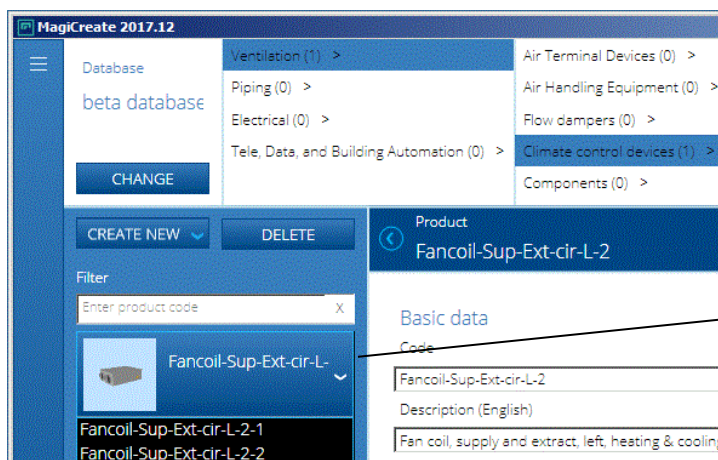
MagiCreate 2017.12

Database
beta database

CHANGE

Ventilation (1) >
Piping (0) >
Electrical (0) >
Tele, Data, and Building Automation (0) >

Air Terminal Devices (0) >
Air Handling Equipment (0) >
Flow dampers (0) >
Climate control devices (1) >
Components (0) >

CREATE NEW
DELETE

Filter
Enter product code
X

Fancoil-Sup-Ext-cir-L-

Fancoil-Sup-Ext-cir-L-2-1
Fancoil-Sup-Ext-cir-L-2-2

Product
Fancoil-Sup-Ext-cir-L-2

Basic data
Code
Fancoil-Sup-Ext-cir-L-2
Description (English)
Fan coil, supply and extract, left, heating & cooling